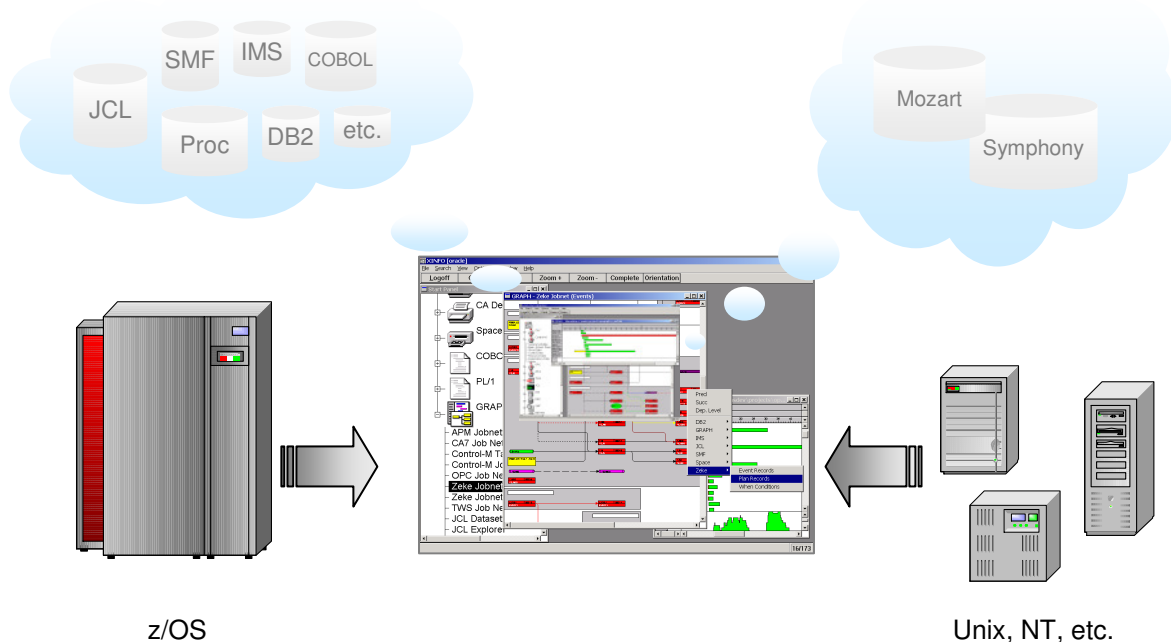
SMF
IMS
COBOL
JCL
Proc
DB2
etc.

Mozart
Symphony

XINFO [oracle]
File Search View Options Help
Logoff
Zoom +
Zoom -
Complete
Orientation
Start Panel
CA De
Space
COBC
PL/1
GRAP
APM Jobnet
CA7 Job Ne
Control-M Ta
Control-M Jo
OPC Job Ne
Zeke Jobnet
Zeke Jobnet
TWS Job Ne
JCL Dataset
JCL Explorer
GRAPH - Zeke Jobnet (Events)
Pred
Succ
Dep. Level
DB2
GRAPH
IMS
JCL
SMF
Space
Zeke
Event Records
Plan Records
When Conditions
16/173

z/OS

Unix, NT, etc.